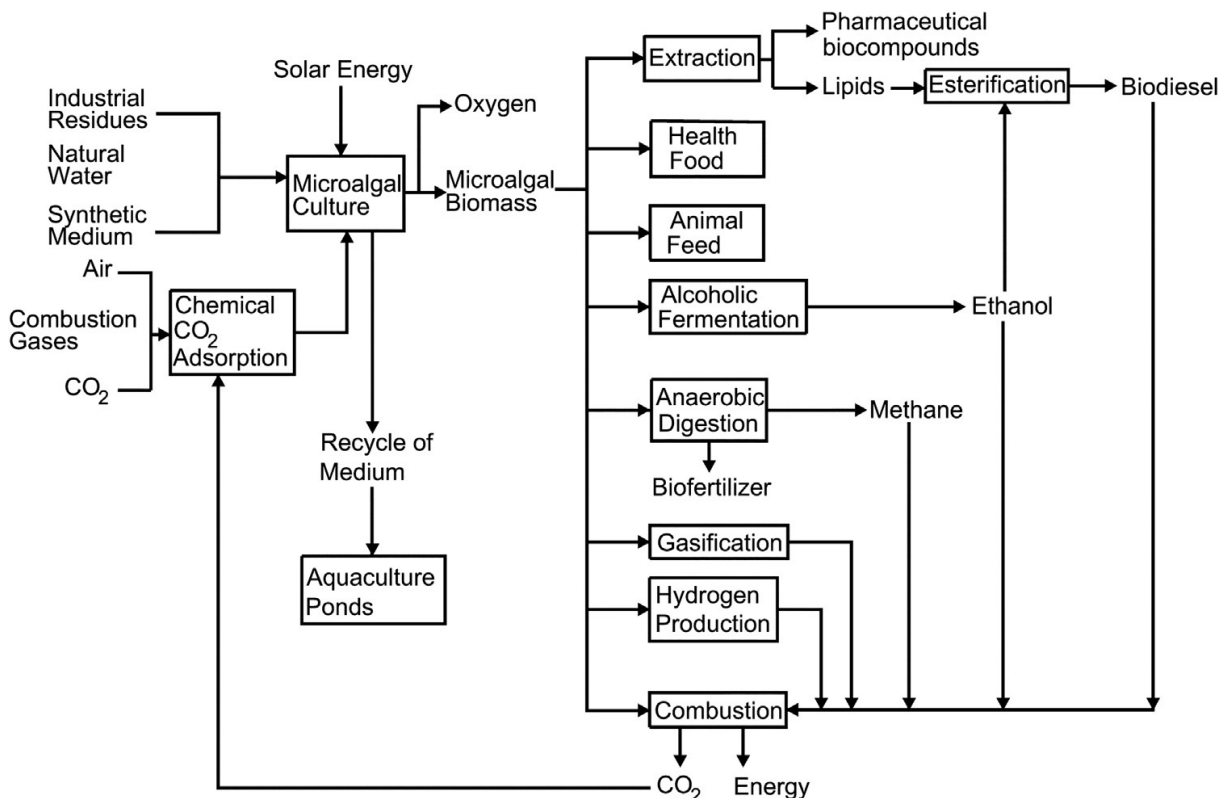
Industrial Residues

Natural Water

Synthetic Medium

Solar Energy

Microalgal Culture

Oxygen

Microalgal Biomass

Air

Combustion Gases

$CO_2$

Chemical $CO_2$ Adsorption

Recycle of Medium

Aquaculture Ponds

Extraction

Pharmaceutical biocompounds

Lipids

Esterification

Biodiesel

Health Food

Animal Feed

Alcoholic Fermentation

Ethanol

Anaerobic Digestion

Methane

Biofertilizer

Gasification

Hydrogen Production

Combustion

$CO_2$

Energy